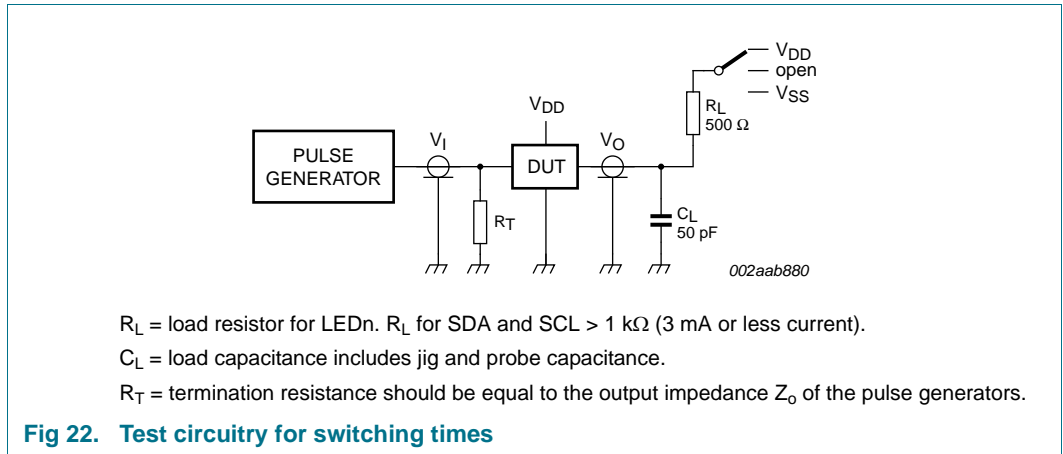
$V_{DD}$
open
$V_{SS}$
$R_L$
500 Ω
$V_{DD}$
PULSE GENERATOR
$V_I$
DUT
$V_O$
$R_T$
$C_L$
50 pF
002aab880

$R_L$ = load resistor for LEDn. $R_L$ for SDA and SCL > 1 kΩ (3 mA or less current).

$C_L$ = load capacitance includes jig and probe capacitance.

$R_T$ = termination resistance should be equal to the output impedance $Z_o$ of the pulse generators.

Fig 22. Test circuitry for switching times